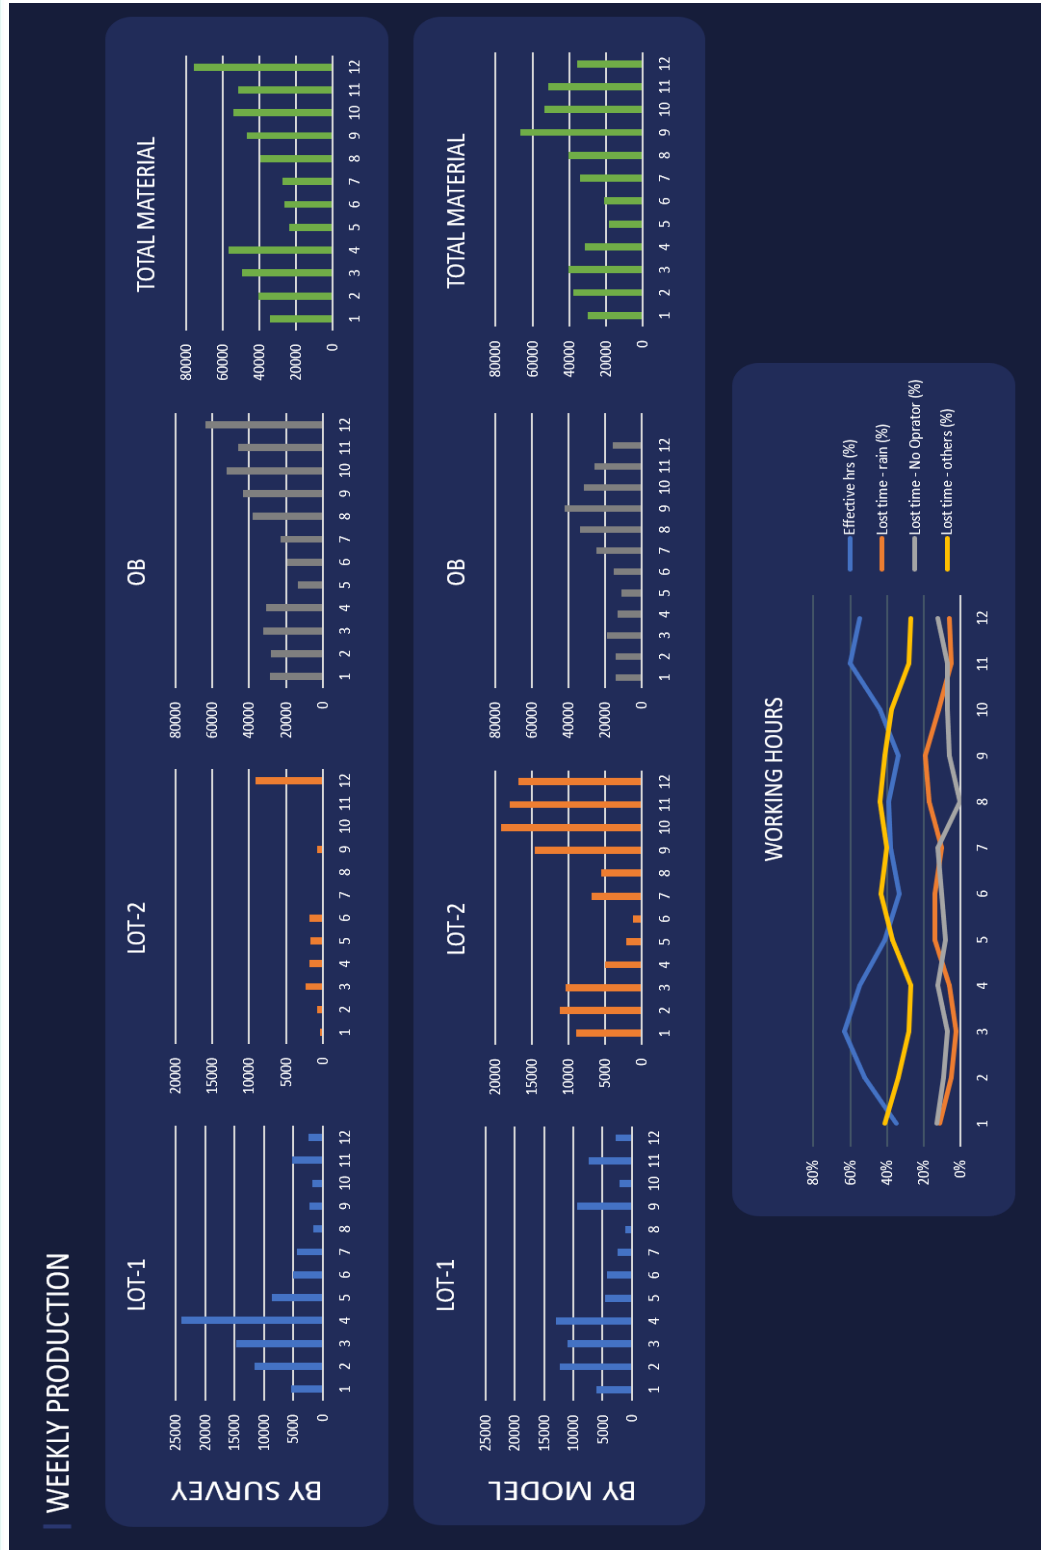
WEEKLY PRODUCTION

BY SURVEY

LOT-1

25000
20000
15000
10000
5000
0

1 2 3 4 5 6 7 8 9 10 11 12

LOT-2

20000
15000
10000
5000
0

1 2 3 4 5 6 7 8 9 10 11 12

OB

80000
60000
40000
20000
0

1 2 3 4 5 6 7 8 9 10 11 12

TOTAL MATERIAL

80000
60000
40000
20000
0

1 2 3 4 5 6 7 8 9 10 11 12

BY MODEL

LOT-1

25000
20000
15000
10000
5000
0

1 2 3 4 5 6 7 8 9 10 11 12

LOT-2

20000
15000
10000
5000
0

1 2 3 4 5 6 7 8 9 10 11 12

OB

80000
60000
40000
20000
0

1 2 3 4 5 6 7 8 9 10 11 12

TOTAL MATERIAL

80000
60000
40000
20000
0

1 2 3 4 5 6 7 8 9 10 11 12

WORKING HOURS

80%
60%
40%
20%
0%

1 2 3 4 5 6 7 8 9 10 11 12

Effective hrs (%)
Lost time - rain (%)
Lost time - No Oprator (%)
Lost time - others (%)